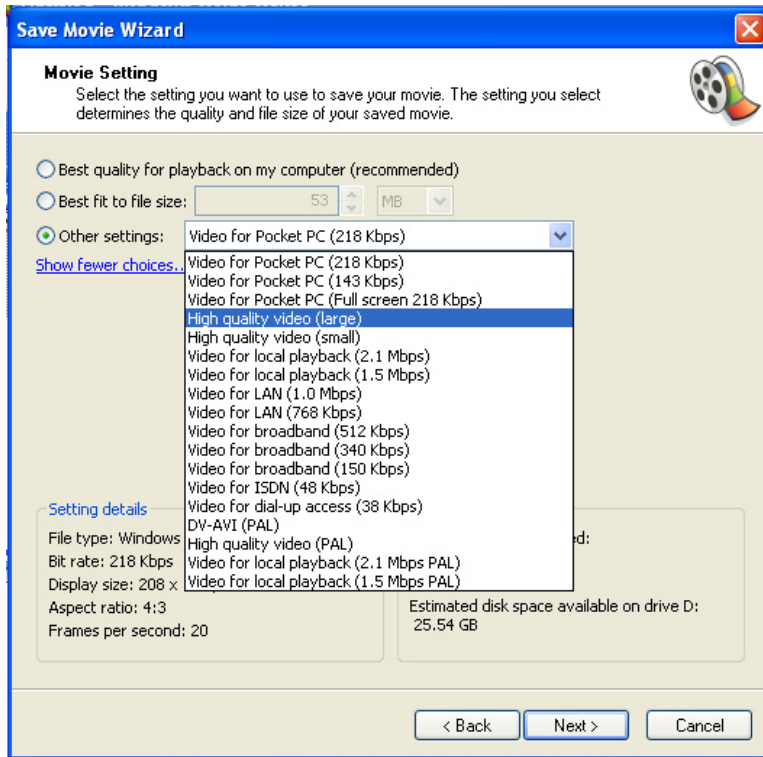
Save Movie Wizard

Movie Setting
Select the setting you want to use to save your movie. The setting you select determines the quality and file size of your saved movie.

Best quality for playback on my computer (recommended)

Best fit to file size: 53 MB

Other settings: Video for Pocket PC (218 Kbps)

Show fewer choices...

Video for Pocket PC (218 Kbps)
Video for Pocket PC (143 Kbps)
Video for Pocket PC (Full screen 218 Kbps)
High quality video (large)
High quality video (small)
Video for local playback (2.1 Mbps)
Video for local playback (1.5 Mbps)
Video for LAN (1.0 Mbps)
Video for LAN (768 Kbps)
Video for broadband (512 Kbps)
Video for broadband (340 Kbps)
Video for broadband (150 Kbps)
Video for ISDN (48 Kbps)
Video for dial-up access (38 Kbps)
DV-AVI (PAL)
High quality video (PAL)
Video for local playback (2.1 Mbps PAL)
Video for local playback (1.5 Mbps PAL)

Setting details
File type: Windows
Bit rate: 218 Kbps
Display size: 208 x
Aspect ratio: 4:3
Frames per second: 20

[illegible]ed:

Estimated disk space available on drive D:
25.54 GB

< Back Next > Cancel